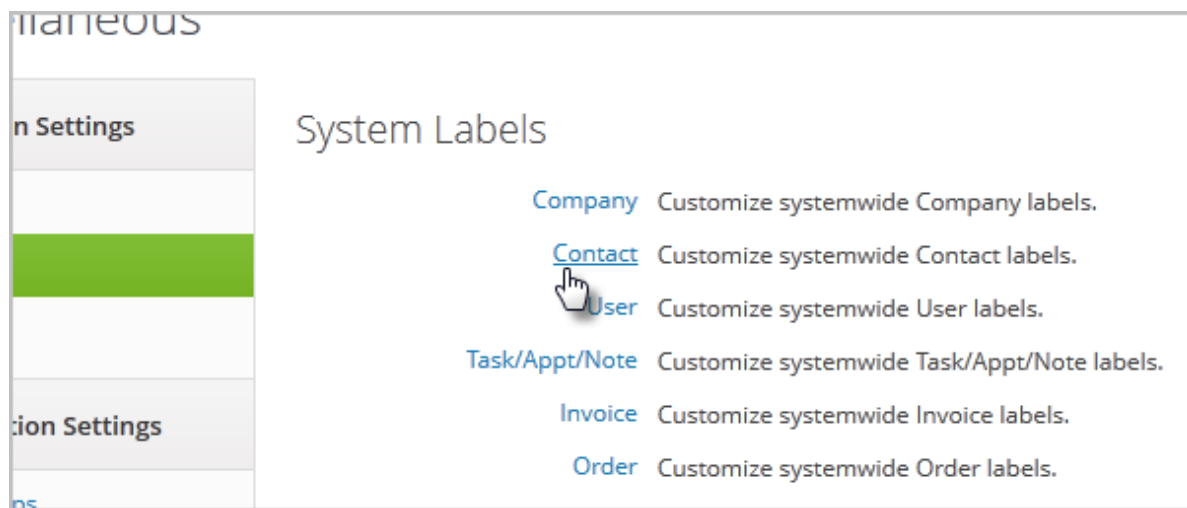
llaneous

n Settings

tion Settings

ps

System Labels

Company Customize systemwide Company labels.

Contact Customize systemwide Contact labels.

User Customize systemwide User labels.

Task/Appt/Note Customize systemwide Task/Appt/Note labels.

Invoice Customize systemwide Invoice labels.

Order Customize systemwide Order labels.